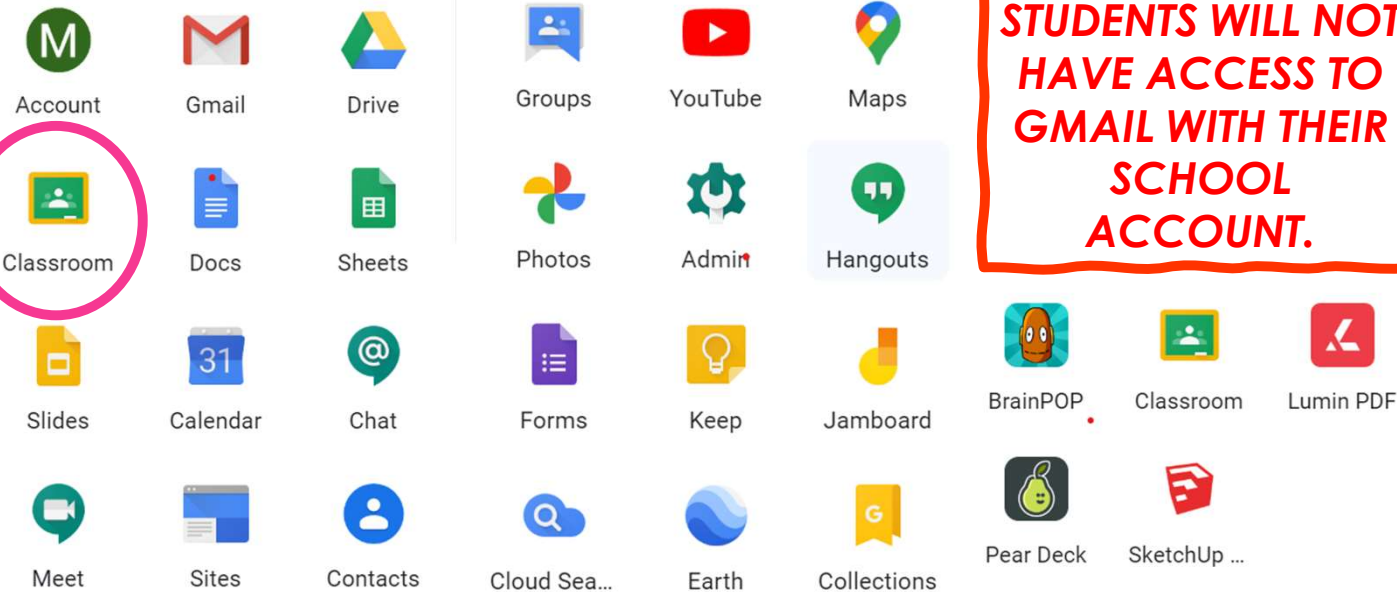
M
Account
Gmail
Drive
Classroom
Docs
Sheets
Slides
31
Calendar
Chat
Meet
Sites
Contacts

Groups
YouTube
Maps
Photos
Admin
Hangouts
Forms
Keep
Jamboard
Cloud Sea...
Earth
G
Collections

STUDENTS WILL NOT HAVE ACCESS TO GMAIL WITH THEIR SCHOOL ACCOUNT.

BrainPOP
Classroom
Lumin PDF
Pear Deck
SketchUp ...